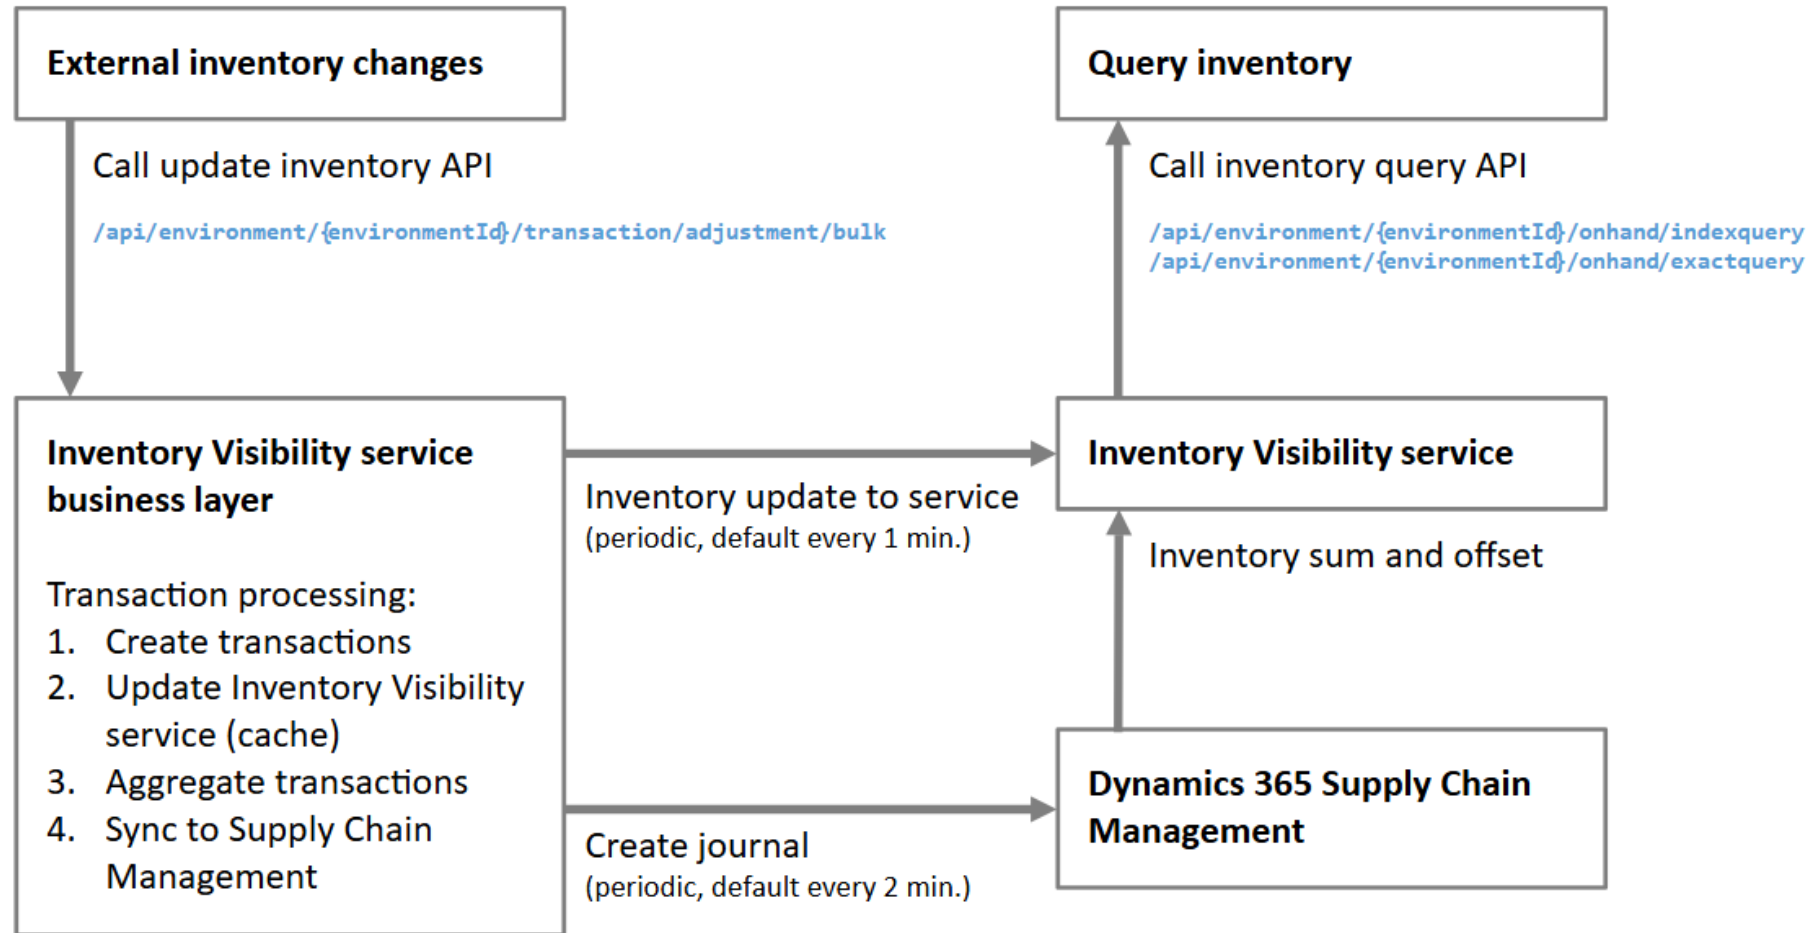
External inventory changes

Call update inventory API

/api/environment/{environmentId}/transaction/adjustment/bulk

Query inventory

Call inventory query API

/api/environment/{environmentId}/onhand/indexquery
/api/environment/{environmentId}/onhand/exactquery

Inventory Visibility service business layer

Transaction processing:
1. Create transactions
2. Update Inventory Visibility service (cache)
3. Aggregate transactions
4. Sync to Supply Chain Management

Inventory update to service
(periodic, default every 1 min.)

Inventory Visibility service

Inventory sum and offset

Create journal
(periodic, default every 2 min.)

Dynamics 365 Supply Chain Management